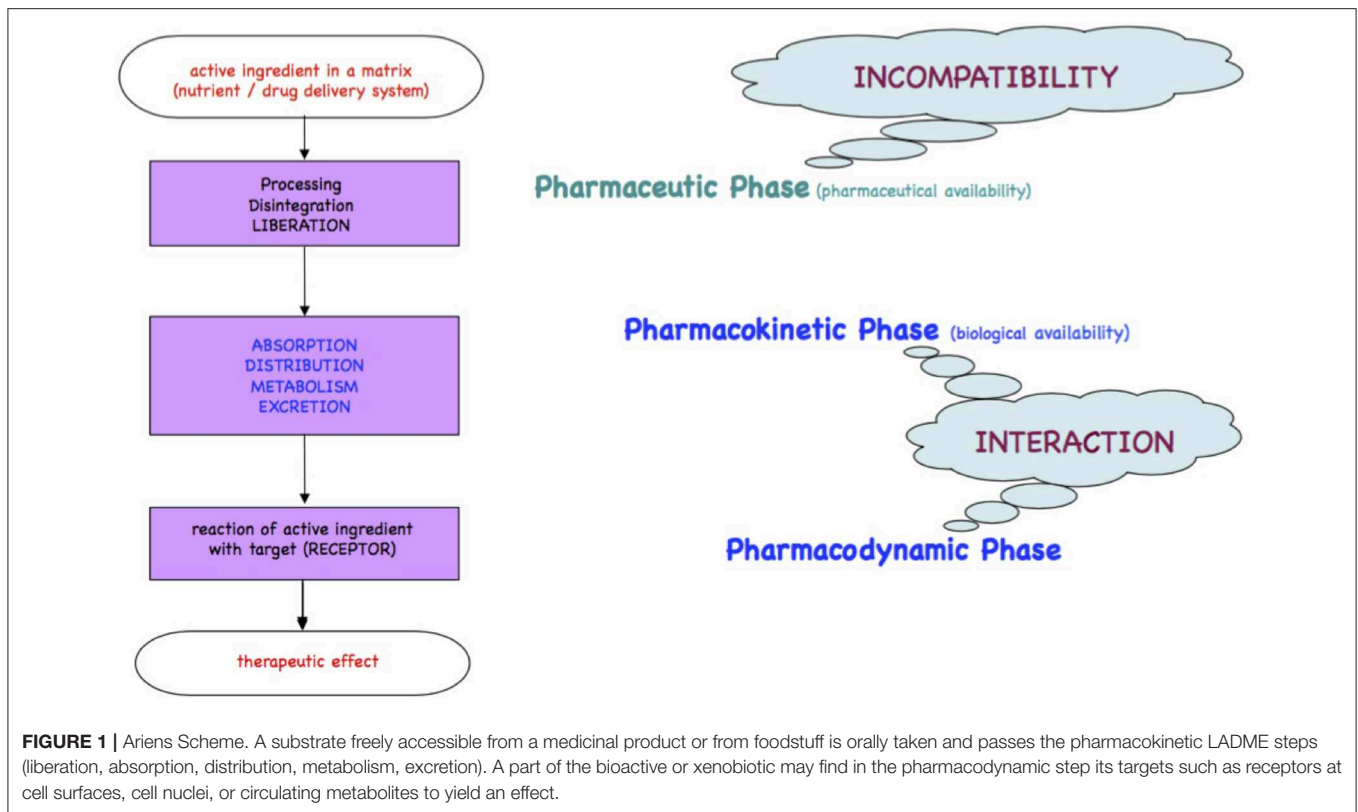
active ingredient in a matrix
(nutrient / drug delivery system)

INCOMPATIBILITY

Processing
Disintegration
LIBERATION

Pharmaceutic Phase (pharmaceutical availability)

ABSORPTION
DISTRIBUTION
METABOLISM
EXCRETION

Pharmacokinetic Phase (biological availability)

INTERACTION

reaction of active ingredient with target (RECEPTOR)

Pharmacodynamic Phase

therapeutic effect

FIGURE 1 | Ariens Scheme. A substrate freely accessible from a medicinal product or from foodstuff is orally taken and passes the pharmacokinetic LADME steps (liberation, absorption, distribution, metabolism, excretion). A part of the bioactive or xenobiotic may find in the pharmacodynamic step its targets such as receptors at cell surfaces, cell nuclei, or circulating metabolites to yield an effect.